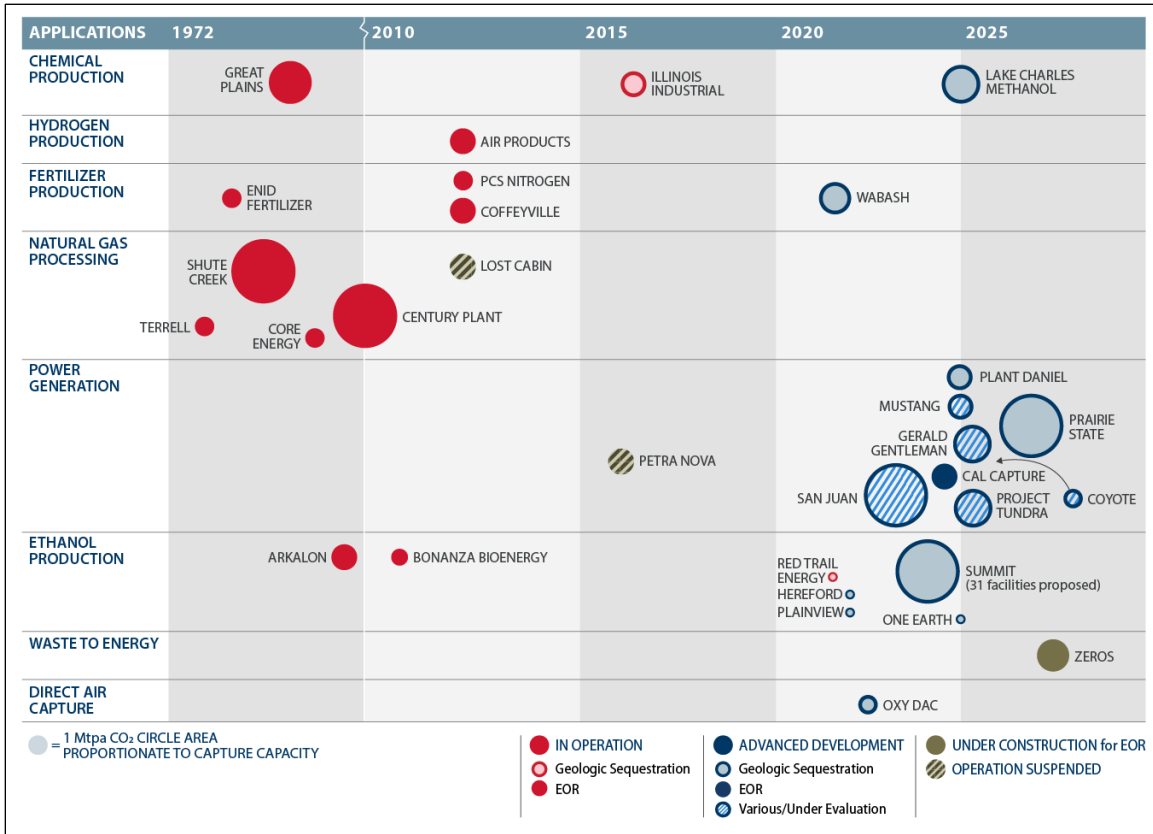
| APPLICATIONS | 1972 | 2010 | 2015 | 2020 | 2025 |
|---|---|---|---|---|---|
| CHEMICAL PRODUCTION | GREAT PLAINS | | ILLINOIS INDUSTRIAL | | LAKE CHARLES METHANOL |
| HYDROGEN PRODUCTION | | AIR PRODUCTS | | | |
| FERTILIZER PRODUCTION | ENID FERTILIZER | PCS NITROGEN; COFFEYVILLE | | WABASH | |
| NATURAL GAS PROCESSING | SHUTE CREEK; TERRELL; CORE ENERGY; CENTURY PLANT | LOST CABIN | | | |
| POWER GENERATION | | | PETRA NOVA | | PLANT DANIEL; MUSTANG; PRAIRIE STATE; GERALD GENTLEMAN; CAL CAPTURE; SAN JUAN; PROJECT TUNDRA; COYOTE |
| ETHANOL PRODUCTION | ARKALON | BONANZA BIOENERGY | | RED TRAIL ENERGY; HEREFORD; PLAINVIEW | SUMMIT (31 facilities proposed); ONE EARTH |
| WASTE TO ENERGY | | | | | ZEROS |
| DIRECT AIR CAPTURE | | | | OXY DAC | |

= 1 Mtpa $CO_2$ CIRCLE AREA PROPORTIONATE TO CAPTURE CAPACITY

IN OPERATION
Geologic Sequestration
EOR

ADVANCED DEVELOPMENT
Geologic Sequestration
EOR
Various/Under Evaluation

UNDER CONSTRUCTION for EOR
OPERATION SUSPENDED